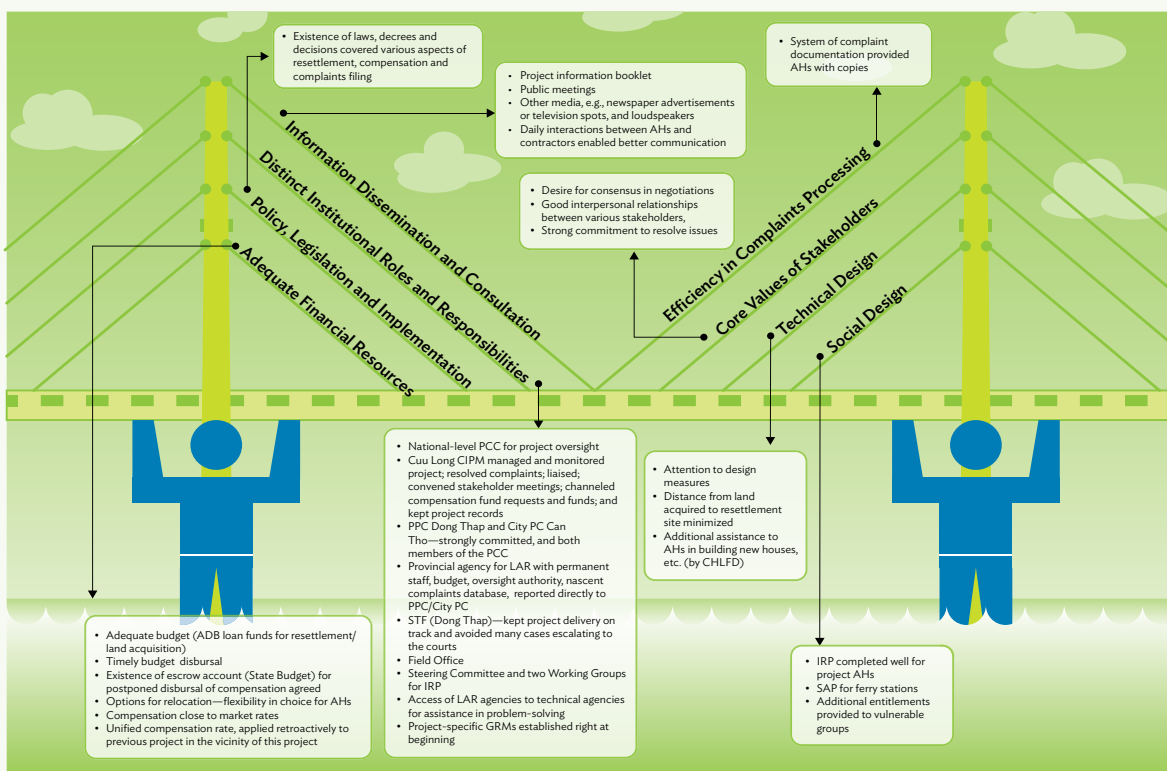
- Existence of laws, decrees and decisions covered various aspects of resettlement, compensation and complaints filing

- Project information booklet
- Public meetings
- Other media, e.g., newspaper advertisements or television spots, and loudspeakers
- Daily interactions between AHs and contractors enabled better communication

- System of complaint documentation provided AHs with copies

- Desire for consensus in negotiations
- Good interpersonal relationships between various stakeholders,
- Strong commitment to resolve issues

Information Dissemination and Consultation

Distinct Institutional Roles and Responsibilities

Policy, Legislation and Implementation

Adequate Financial Resources

Efficiency in Complaints Processing

Core Values of Stakeholders

Technical Design

Social Design

- National-level PCC for project oversight
- Cuu Long CIPM managed and monitored project; resolved complaints; liaised; convened stakeholder meetings; channeled compensation fund requests and funds; and kept project records
- PPC Dong Thap and City PC Can Tho—strongly committed, and both members of the PCC
- Provincial agency for LAR with permanent staff, budget, oversight authority, nascent complaints database, reported directly to PPC/City PC
- STF (Dong Thap)—kept project delivery on track and avoided many cases escalating to the courts
- Field Office
- Steering Committee and two Working Groups for IRP
- Access of LAR agencies to technical agencies for assistance in problem-solving
- Project-specific GRMs established right at beginning

- Attention to design measures
- Distance from land acquired to resettlement site minimized
- Additional assistance to AHs in building new houses, etc. (by CHLFD)

- Adequate budget (ADB loan funds for resettlement/land acquisition)
- Timely budget disbursal
- Existence of escrow account (State Budget) for postponed disbursal of compensation agreed
- Options for relocation—flexibility in choice for AHs
- Compensation close to market rates
- Unified compensation rate, applied retroactively to previous project in the vicinity of this project

- IRP completed well for project AHs
- SAP for ferry stations
- Additional entitlements provided to vulnerable groups